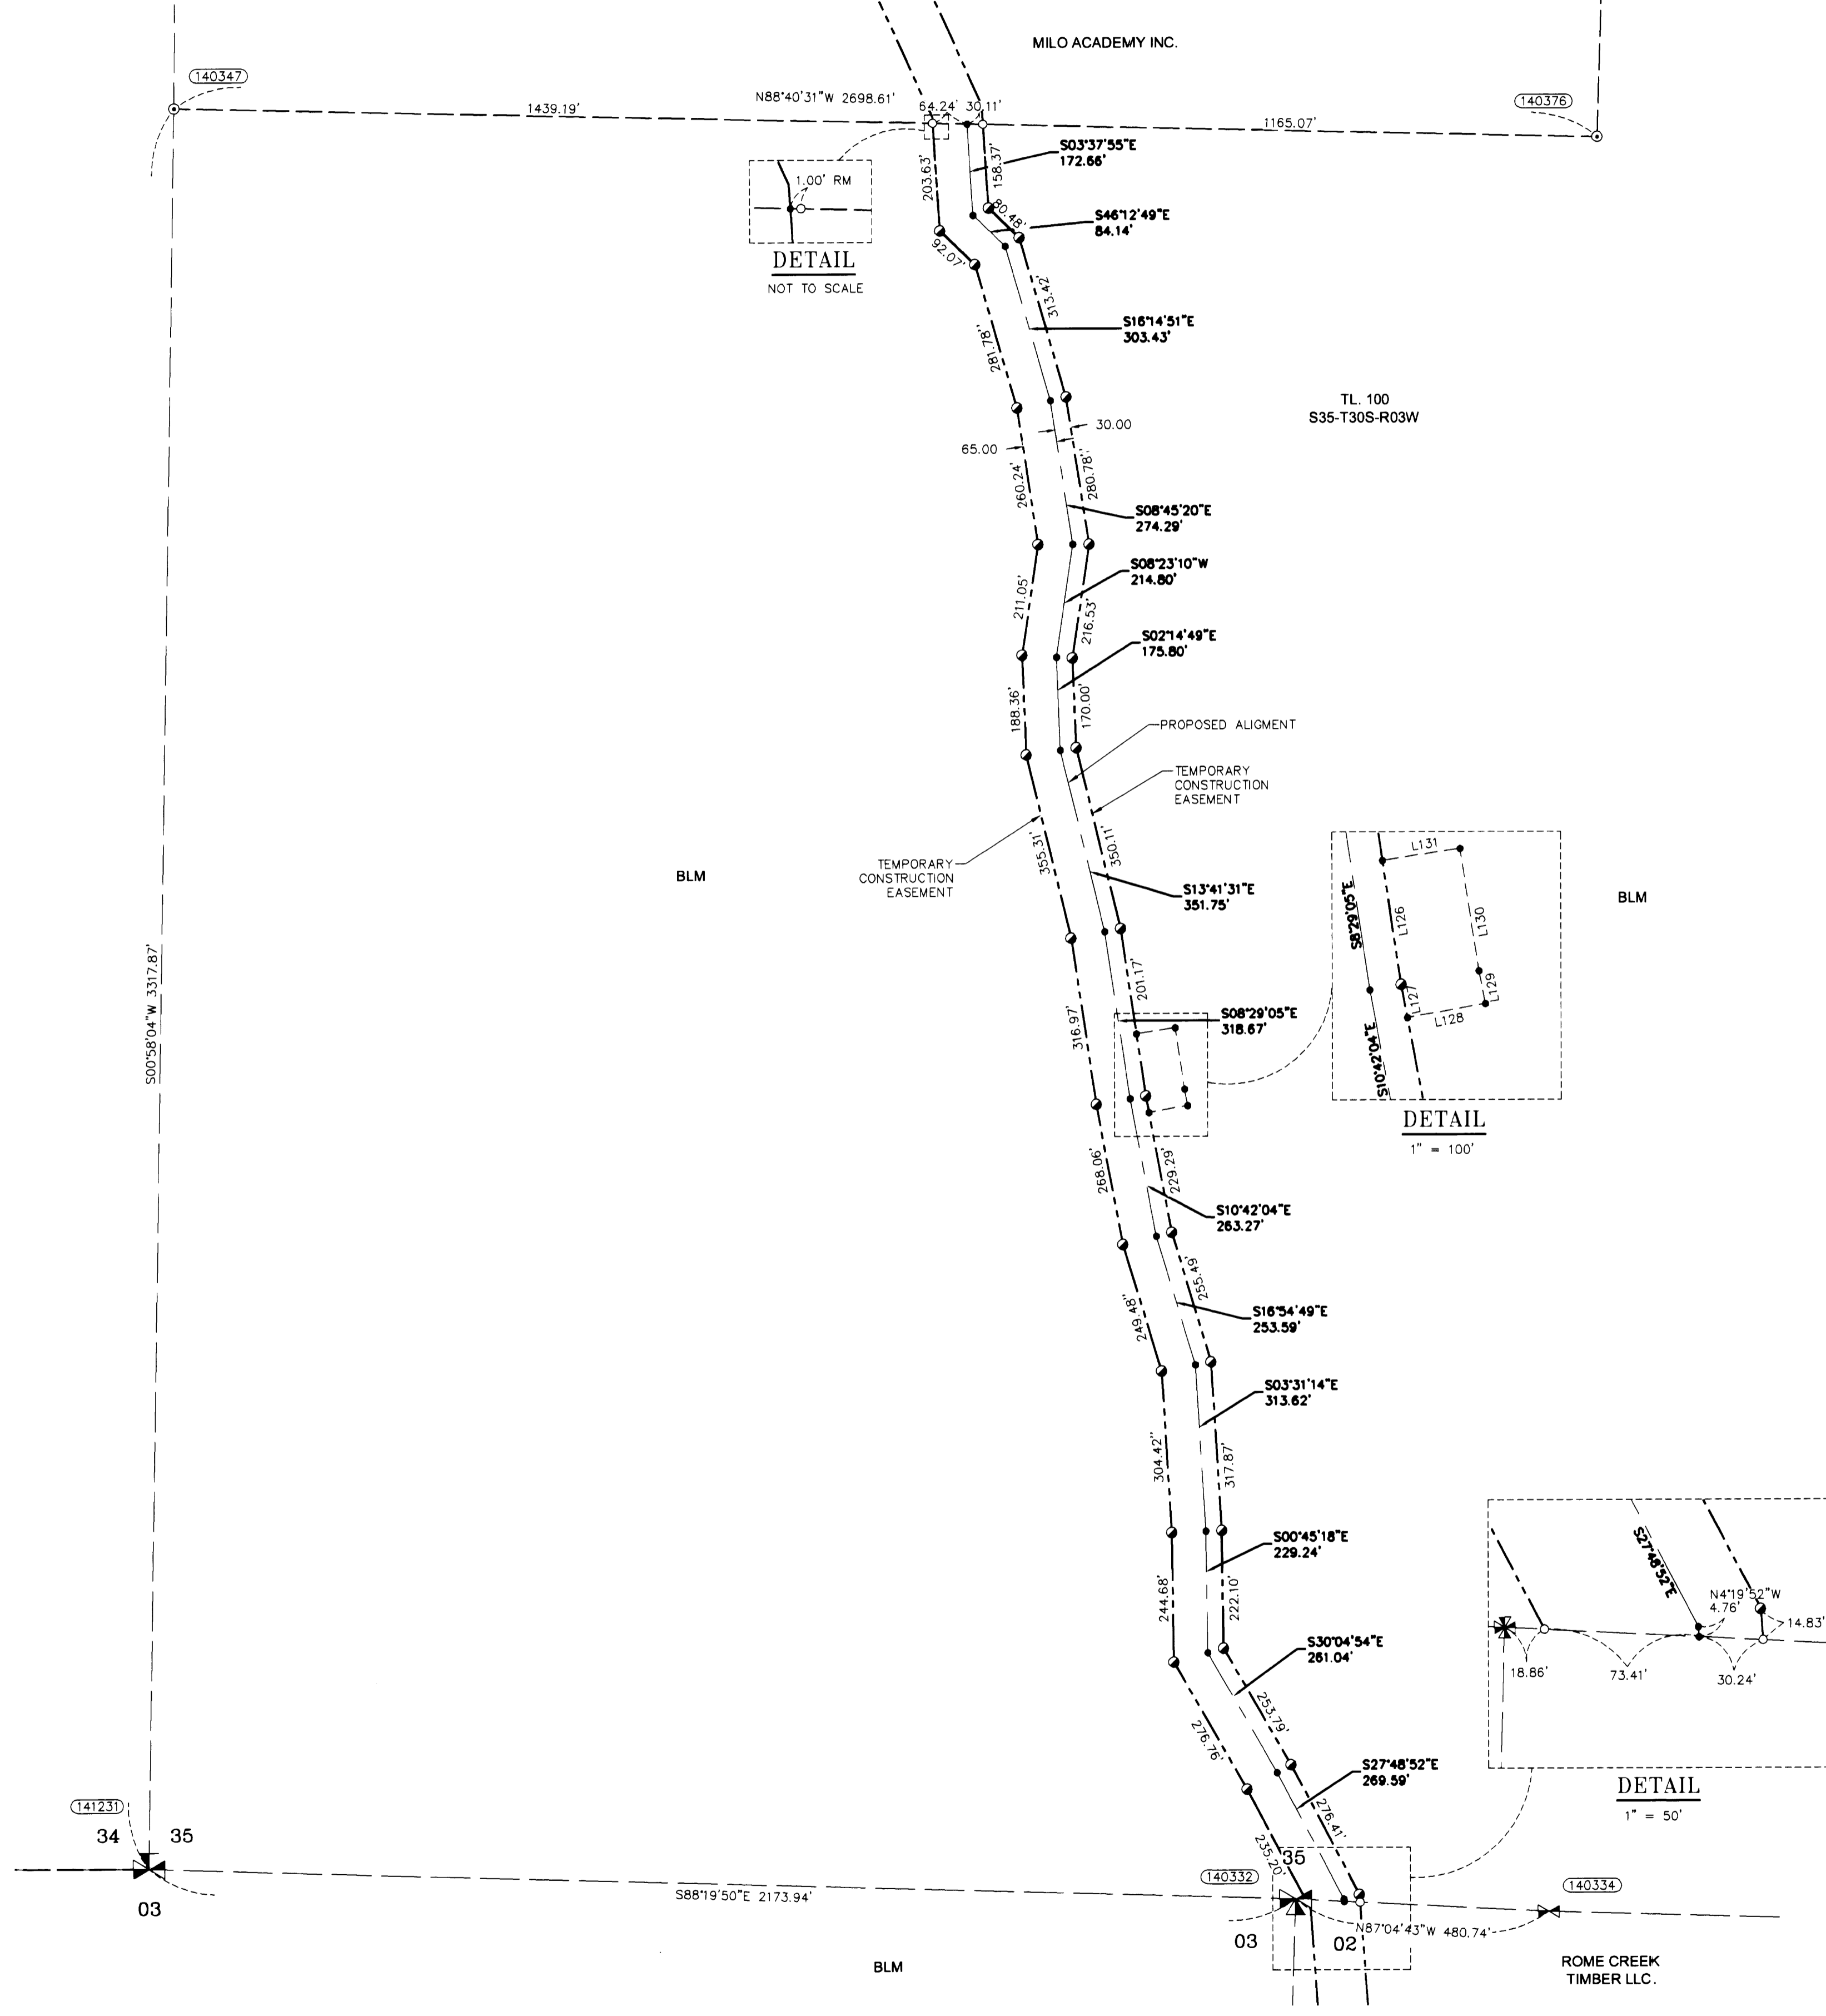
MILO ACADEMY INC.

140347

1439.19'

N88°40'31"W 2698.61'

64.24' 30.11'

1165.07'

140376

S03°37'55"E
172.66'

203.63'

158.37'

1.00' RM

DETAIL
NOT TO SCALE

80.48'

S46°12'49"E
84.14'

92.07'

313.42'

S16°14'51"E
303.43'

281.78'

TL. 100
S35-T30S-R03W

30.00

65.00

260.24'

280.78'

S08°45'20"E
274.29'

S08°23'10"W
214.80'

211.05'

216.53'

S02°14'49"E
175.80'

188.36'

170.00'

PROPOSED ALIGMENT

TEMPORARY CONSTRUCTION EASEMENT

TEMPORARY CONSTRUCTION EASEMENT

BLM

355.31'

350.11'

S13°41'31"E
351.75'

L131

S8°29'05"E

L126

L130

BLM

S00°58'04"W 3317.87'

201.17'

L127

L129

S08°29'05"E
318.67'

L128

316.97'

S10°42'04"E

DETAIL
1" = 100'

268.06'

229.29'

S10°42'04"E
263.27'

255.49

S16°54'49"E
253.59'

249.48'

S03°31'14"E
313.62'

304.42'

317.87'

S00°45'18"E
229.24'

S27°48'52"E

N4°19'52"W
4.76'

14.83'

244.68'

222.10'

S30°04'54"E
261.04'

18.86'

73.41'

30.24'

253.79'

276.76'

S27°48'52"E
269.59'

DETAIL
1" = 50'

141231

34 35

03

276.41'

235.20'

35

140332

S88°19'50"E 2173.94'

140334

N87°04'43"W 480.74'

03 02

BLM

ROME CREEK TIMBER LLC.